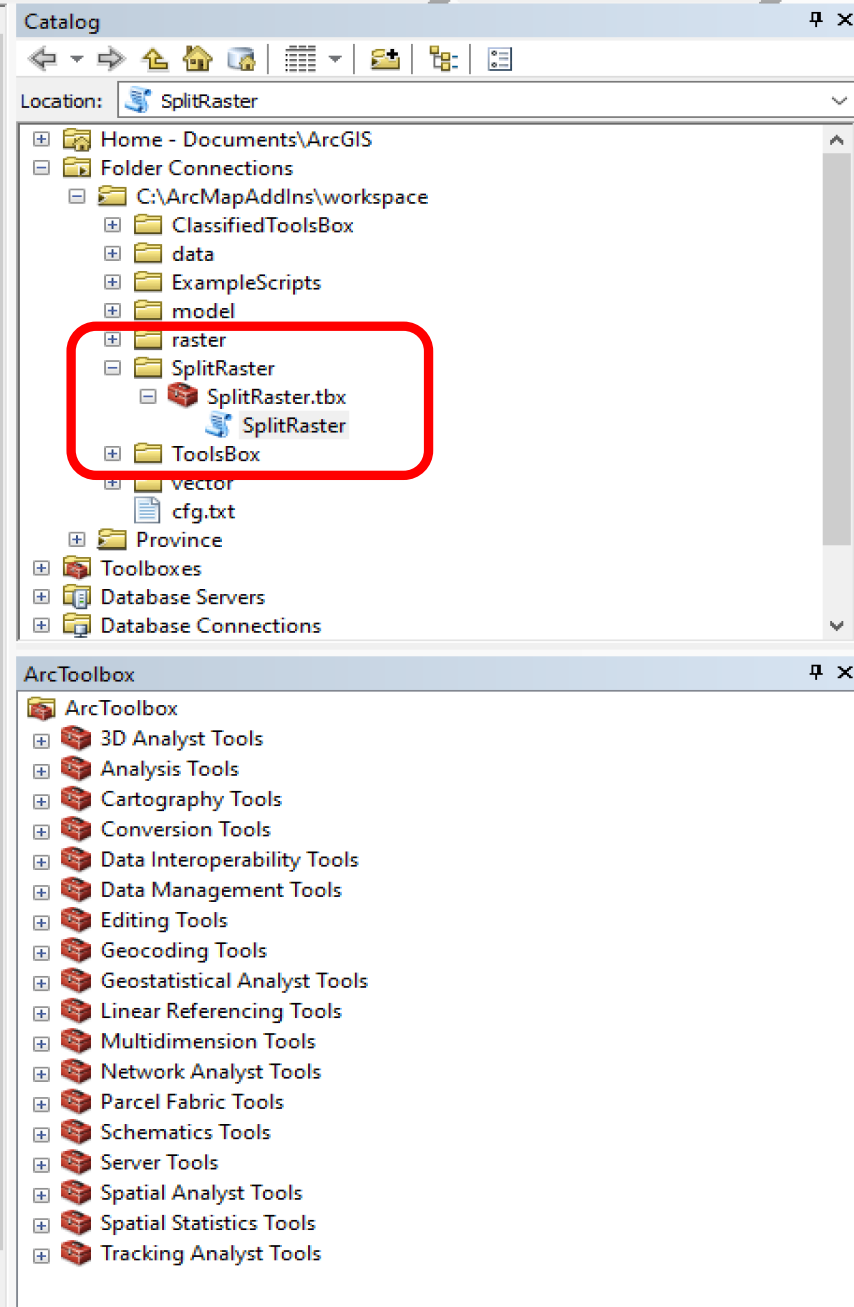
Catalog

Location: SplitRaster

Home - Documents\ArcGIS
Folder Connections
C:\ArcMapAddIns\workspace
ClassifiedToolsBox
data
ExampleScripts
model
raster
SplitRaster
SplitRaster.tbx
SplitRaster
ToolsBox
vector
cfg.txt
Province
Toolboxes
Database Servers
Database Connections

ArcToolbox

ArcToolbox
3D Analyst Tools
Analysis Tools
Cartography Tools
Conversion Tools
Data Interoperability Tools
Data Management Tools
Editing Tools
Geocoding Tools
Geostatistical Analyst Tools
Linear Referencing Tools
Multidimension Tools
Network Analyst Tools
Parcel Fabric Tools
Schematics Tools
Server Tools
Spatial Analyst Tools
Spatial Statistics Tools
Tracking Analyst Tools